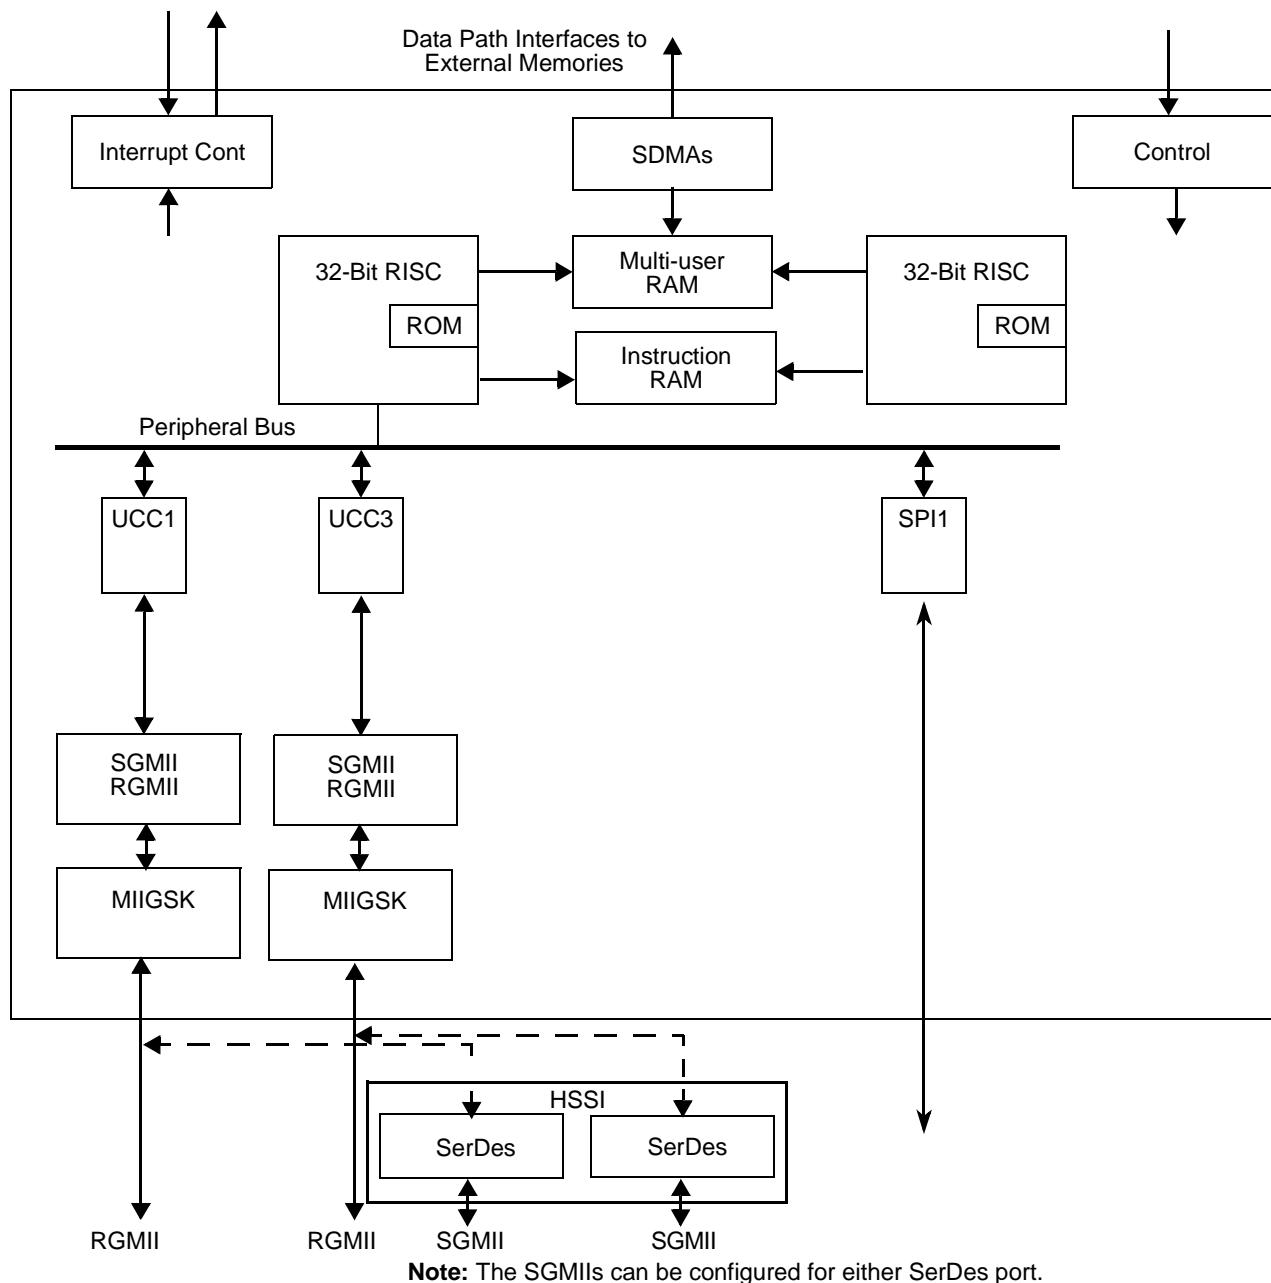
Data Path Interfaces to External Memories

Interrupt Cont

SDMAs

Control

32-Bit RISC

ROM

Multi-user RAM

Instruction RAM

32-Bit RISC

ROM

Peripheral Bus

UCC1

UCC3

SPI1

SGMII RGMII

SGMII RGMII

MIIGSK

MIIGSK

HSSI

SerDes

SerDes

RGMII

RGMII

SGMII

SGMII

**Note:** The SGMIIs can be configured for either SerDes port.